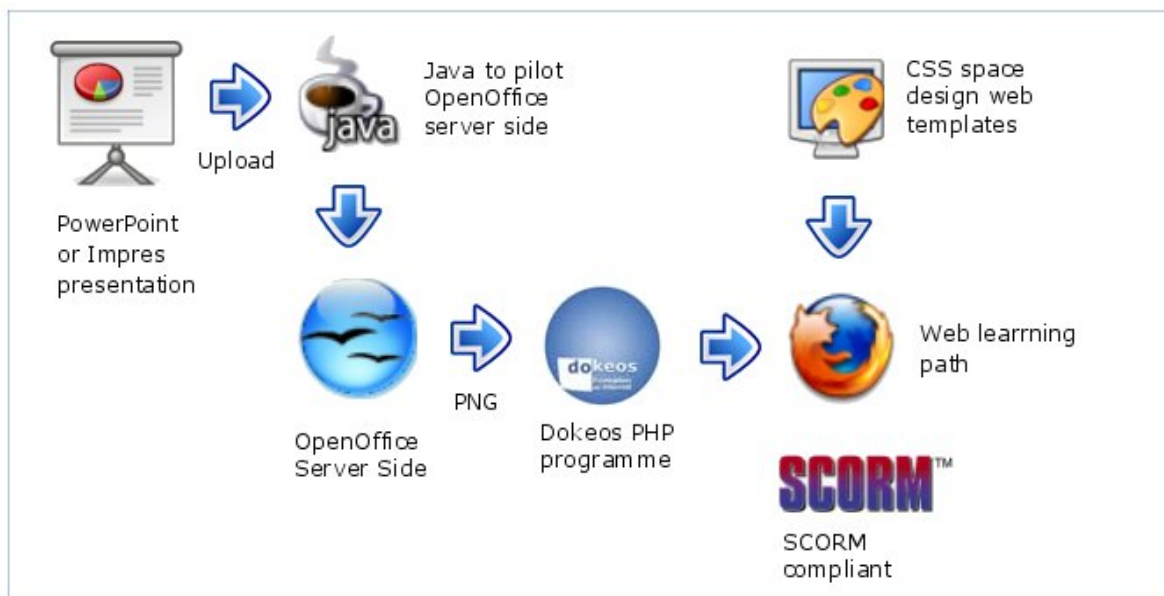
Upload

java

Java to pilot OpenOffice server side

CSS space design web templates

PowerPoint or Impres presentation

OpenOffice Server Side

PNG

dokeos

Dokeos PHP programme

Web learrning path

SCORM™

SCORM compliant